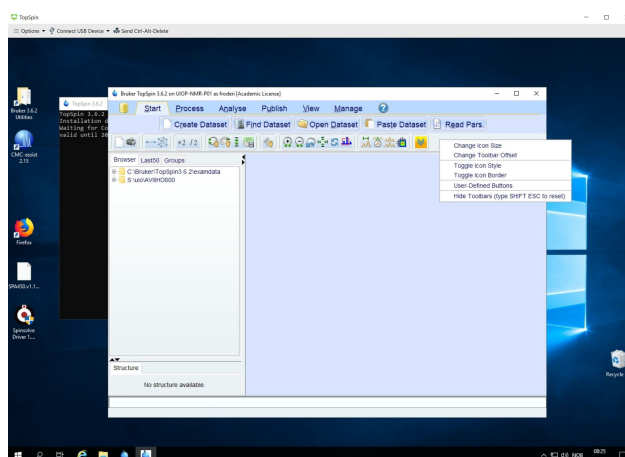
TopSpin
☰ Options ▾ Connect USB Device ▾ Send Ctrl-Alt-Delete

Bruker 3.6.2 Utilities
CMC-assist 2.15
Firefox
SPA450.v1.1...
Spinsolve Driver 1....
Recycle

TopSpin 3.6.2
TopSpin 3.6.2
Installation d
Waiting for Co
valid until 20

Bruker TopSpin 3.6.2 on UIOP-NMR-P01 as froden (Academic License)
Start Process Analyse Publish View Manage
Create Dataset Find Dataset Open Dataset Paste Dataset Read Pars.
Browser Last50 Groups
C:\Bruker\TopSpin3.6.2\examdata
S:\uio\AV IIHD600
Structure
No structure available.

Change Icon Size
Change Toolbar Offset
Toggle Icon Style
Toggle Icon Border
User-Defined Buttons
Hide Toolbars (type SHIFT ESC to reset)

NOB 08:25